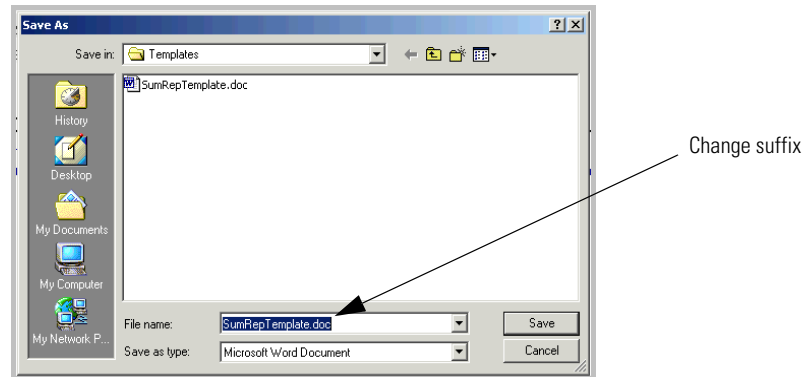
Save As

?

X

Save in: Templates

SumRepTemplate.doc

History

Desktop

My Documents

My Computer

My Network P...

File name: SumRepTemplate.doc

Save as type: Microsoft Word Document

Save

Cancel

Change suffix